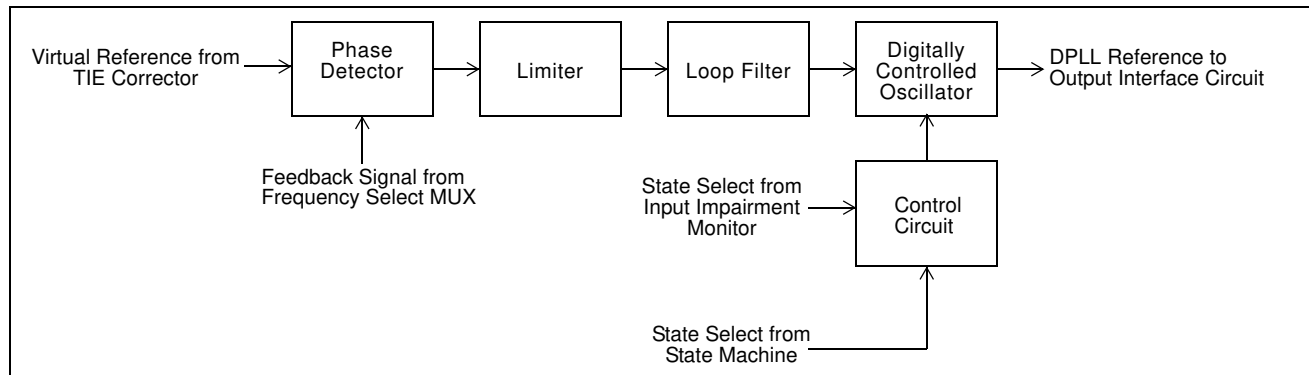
Virtual Reference from TIE Corrector

Phase Detector

Limiter

Loop Filter

Digitally Controlled Oscillator

DPLL Reference to Output Interface Circuit

Feedback Signal from Frequency Select MUX

State Select from Input Impairment Monitor

Control Circuit

State Select from State Machine